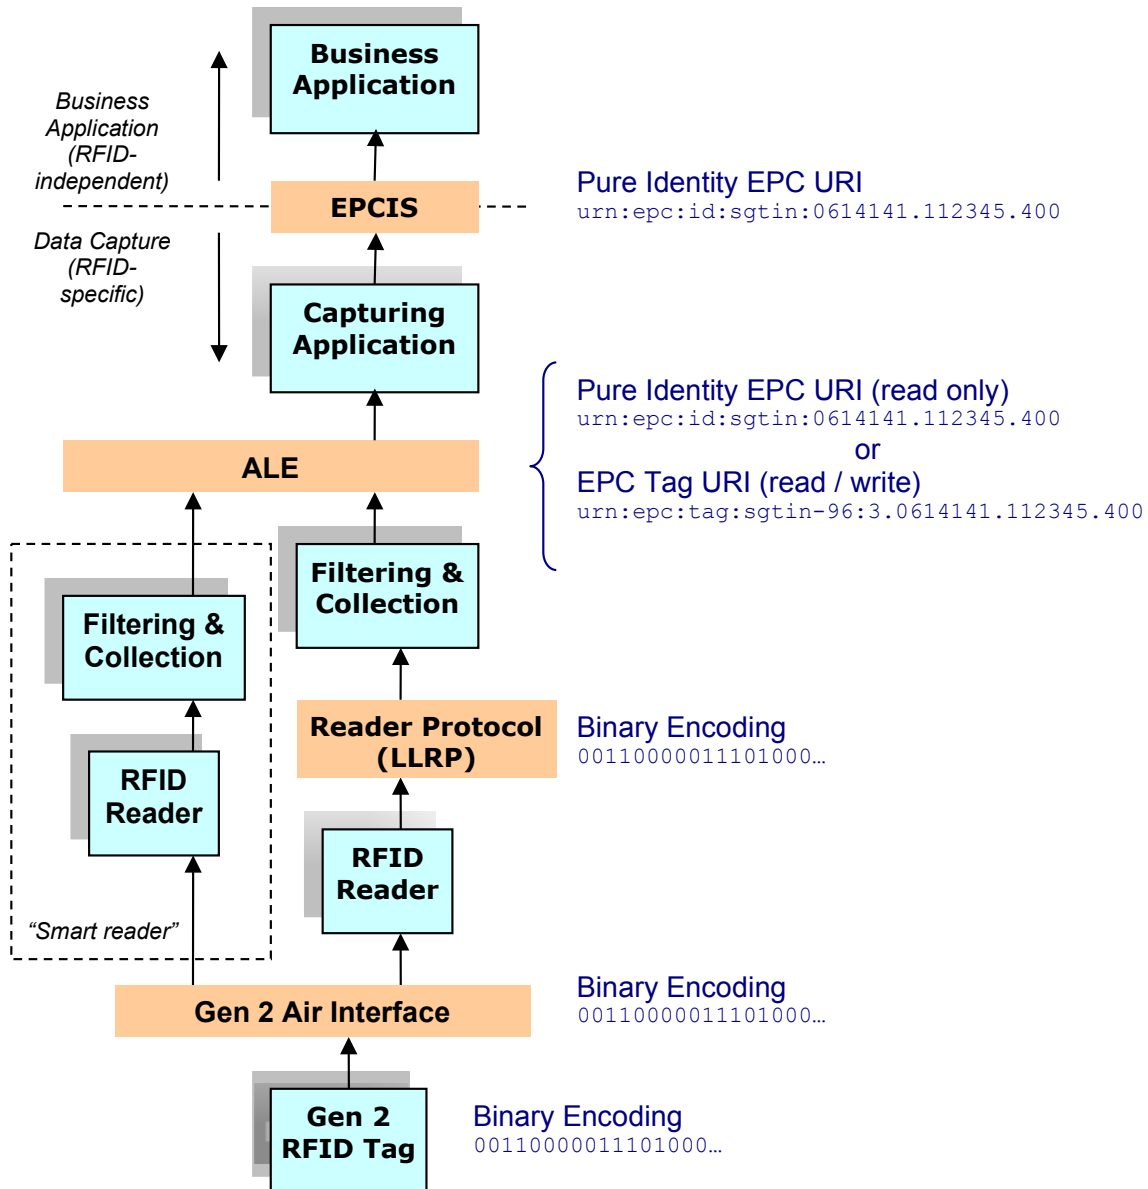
Business Application

Business Application (RFID-independent)

EPCIS

Pure Identity EPC URI
urn:epc:id:sgtin:0614141.112345.400

Data Capture (RFID-specific)

Capturing Application

Pure Identity EPC URI (read only)
urn:epc:id:sgtin:0614141.112345.400
or
EPC Tag URI (read / write)
urn:epc:tag:sgtin-96:3.0614141.112345.400

ALE

Filtering & Collection

Filtering & Collection

RFID Reader

"Smart reader"

Reader Protocol (LLRP)

Binary Encoding
00110000011101000…

RFID Reader

Gen 2 Air Interface

Binary Encoding
00110000011101000…

Gen 2 RFID Tag

Binary Encoding
00110000011101000…